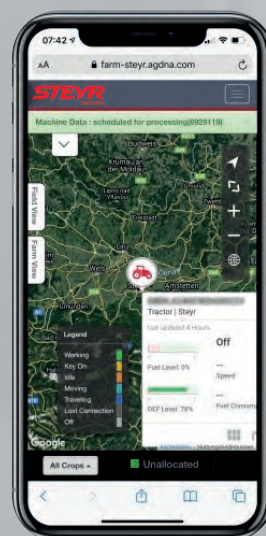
07:42

AA farm-steyr.agdna.com

STEYR

Machine Data : scheduled for processing(0929119)

Field View

Farm View

Budweis

Krumau

Linz

Wels

Amstetten

Legend

Working

Key On

Idle

Moving

Traveling

Lost Connection

Off

Tractor | Steyr

Last updated 4 Hours

Off

Fuel Level: 0%

Speed

DEF Level: 78%

Fuel Consum

Google

All Crops

Unallocated